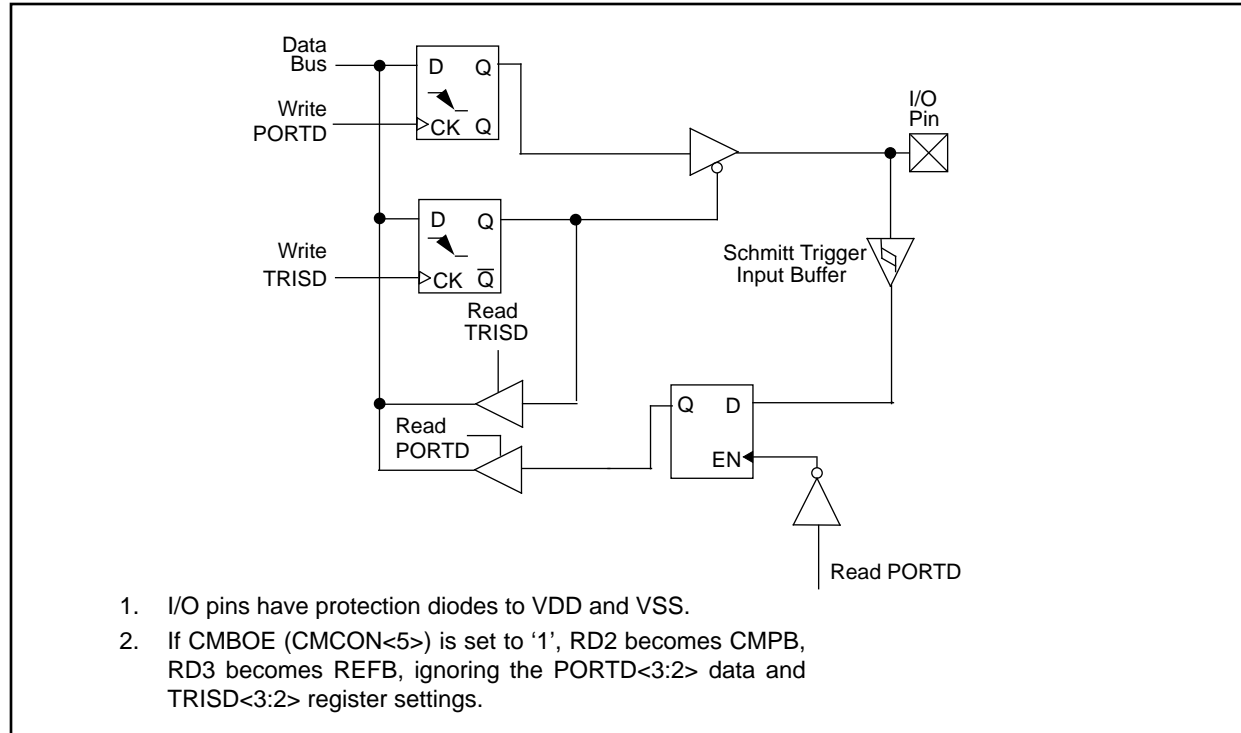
Data Bus

D Q

Write PORTD

CK Q

I/O Pin

D Q

Write TRISD

CK $\overline{Q}$

Schmitt Trigger Input Buffer

Read TRISD

Q D

Read PORTD

EN

Read PORTD

1. I/O pins have protection diodes to VDD and VSS.

2. If CMBOE (CMCON<5>) is set to ‘1’, RD2 becomes CMPB, RD3 becomes REFB, ignoring the PORTD<3:2> data and TRISD<3:2> register settings.